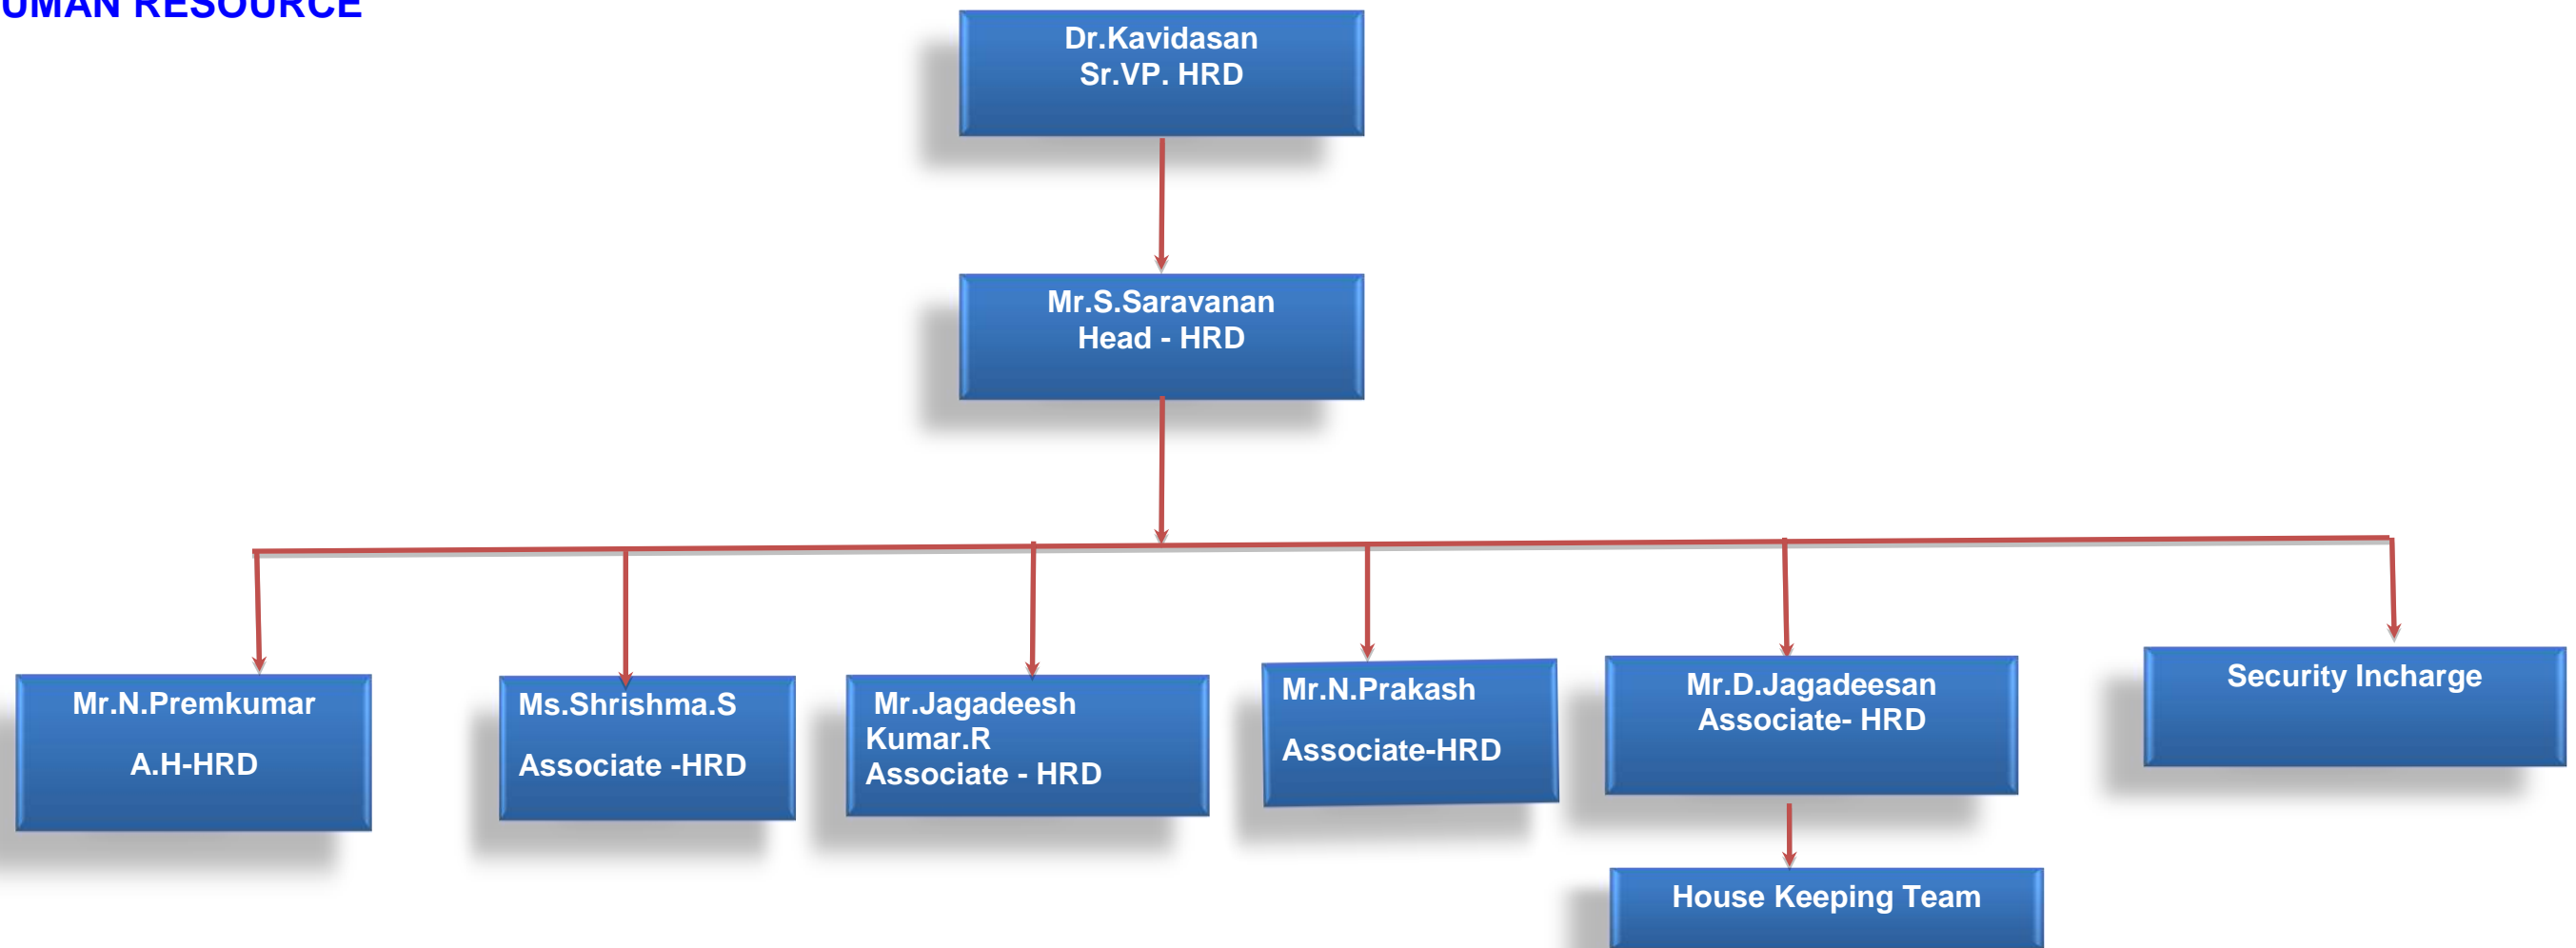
UMAN RESOURCE

Dr.Kavidasan
Sr.VP. HRD

Mr.S.Saravanan
Head - HRD

Mr.N.Premkumar
A.H-HRD

Ms.Shrishma.S
Associate -HRD

Mr.Jagadeesh Kumar.R
Associate - HRD

Mr.N.Prakash
Associate-HRD

Mr.D.Jagadeesan
Associate- HRD

Security Incharge

House Keeping Team